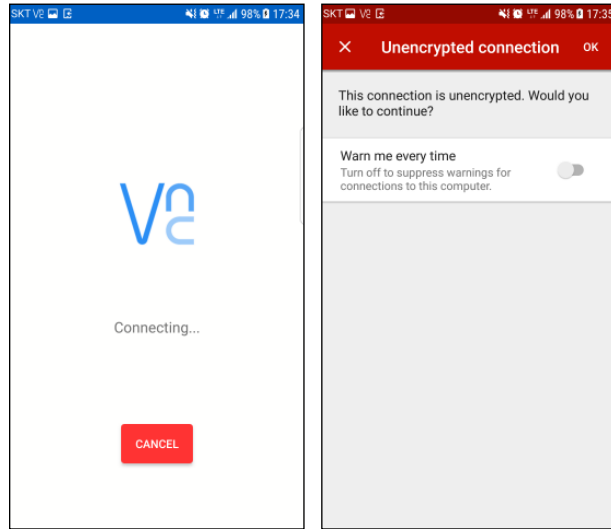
SKT V2 98% 17:34

VNC

Connecting...

CANCEL

SKT V2 98% 17:35

Unencrypted connection OK

This connection is unencrypted. Would you like to continue?

Warn me every time
Turn off to suppress warnings for connections to this computer.